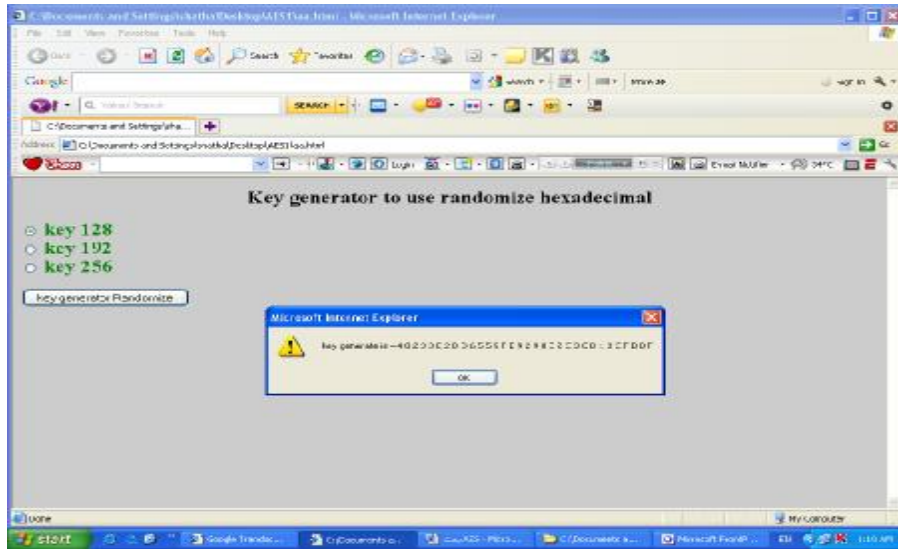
C:\Documents and Settings\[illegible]\Desktop\AES\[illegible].html - Microsoft Internet Explorer

File Edit View Favorites Tools Help

Back Search Favorites

Google

Search

C:\Documents and Settings\sha...

Address C:\Documents and Settings\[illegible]\Desktop\AES\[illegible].html

Key generator to use randomize hexadecimal

key 128
key 192
key 256

Key generator Randomize

Microsoft Internet Explorer

key generate is =40200E20D6555FE9298220C0313CFD0F

OK

Done

My Computer

start

Google Translat...

C:\Documents a...

AES - Micro...

C:\Documents a...

Microsoft FrontP...

EN

1:10 AM